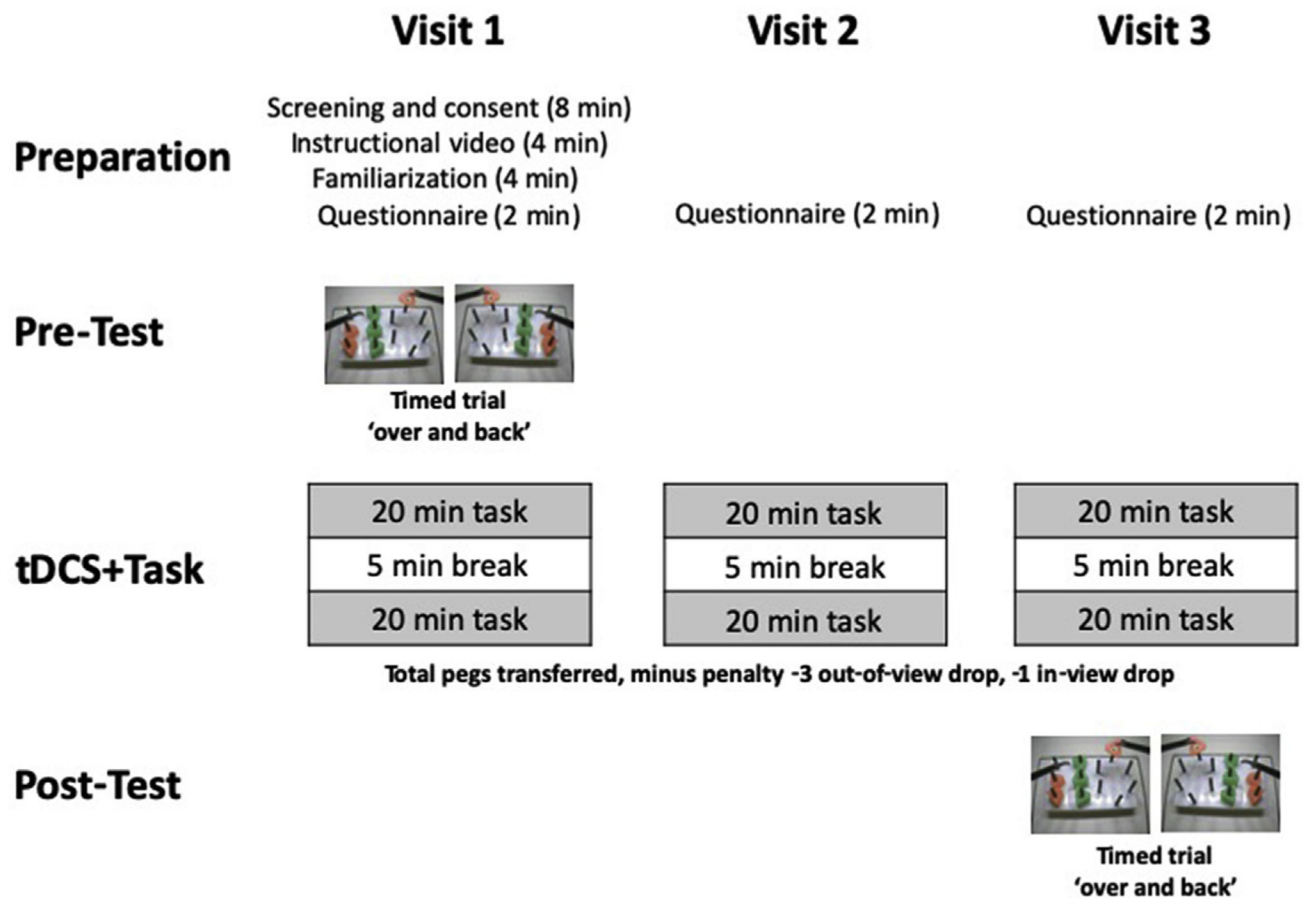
Visit 1

Visit 2

Visit 3

Preparation

Screening and consent (8 min)
Instructional video (4 min)
Familiarization (4 min)
Questionnaire (2 min)

Questionnaire (2 min)

Questionnaire (2 min)

Pre-Test

Timed trial
'over and back'

tDCS+Task

| 20 min task |
|---|
| 5 min break |
| 20 min task |

| 20 min task |
|---|
| 5 min break |
| 20 min task |

| 20 min task |
|---|
| 5 min break |
| 20 min task |

Total pegs transferred, minus penalty -3 out-of-view drop, -1 in-view drop

Post-Test

Timed trial
'over and back'